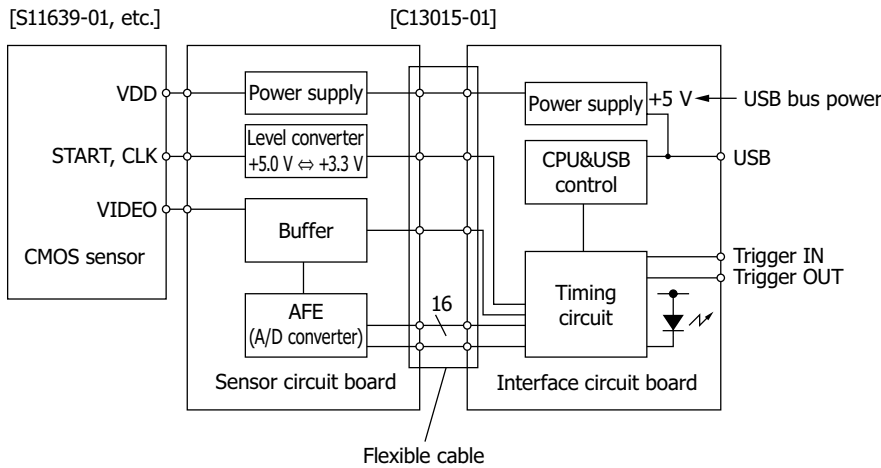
[S11639-01, etc.]

[C13015-01]

VDD

START, CLK

VIDEO

CMOS sensor

Power supply

Level converter +5.0 V ⇔ +3.3 V

Buffer

AFE (A/D converter)

16

Sensor circuit board

Power supply

+5 V

USB bus power

USB

CPU&USB control

Trigger IN

Trigger OUT

Timing circuit

Interface circuit board

Flexible cable